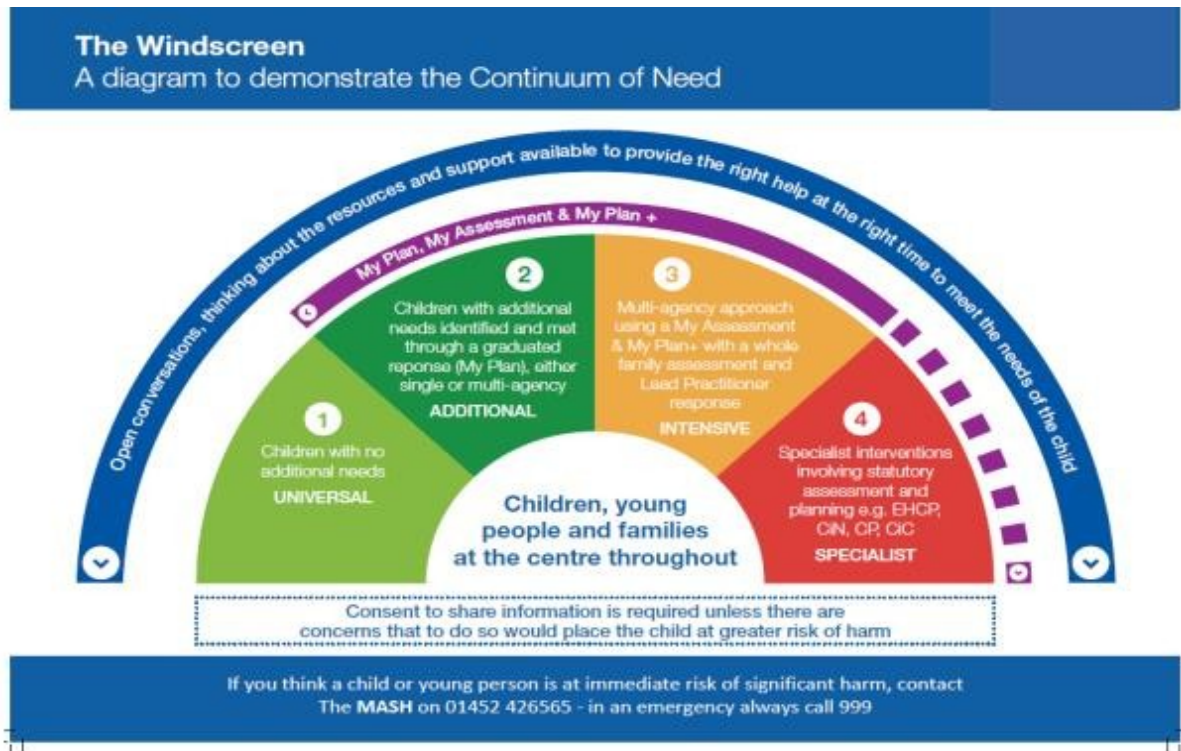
The Windscreen
A diagram to demonstrate the Continuum of Need

Open conversations, thinking about the resources and support available to provide the right help at the right time to meet the needs of the child

My Plan, My Assessment & My Plan +

1
Children with no additional needs
UNIVERSAL

2
Children with additional needs identified and met through a graduated reponse (My Plan), either single or multi-agency
ADDITIONAL

3
Multi-agency approach using a My Assessment & My Plan+ with a whole family assessment and Lead Practitioner response
INTENSIVE

4
Specialist interventions involving statutory assessment and planning e.g. EHCP, CiN, CP, CiC
SPECIALIST

Children, young people and families at the centre throughout

Consent to share information is required unless there are concerns that to do so would place the child at greater risk of harm

If you think a child or young person is at immediate risk of significant harm, contact The MASH on 01452 426565 - in an emergency always call 999